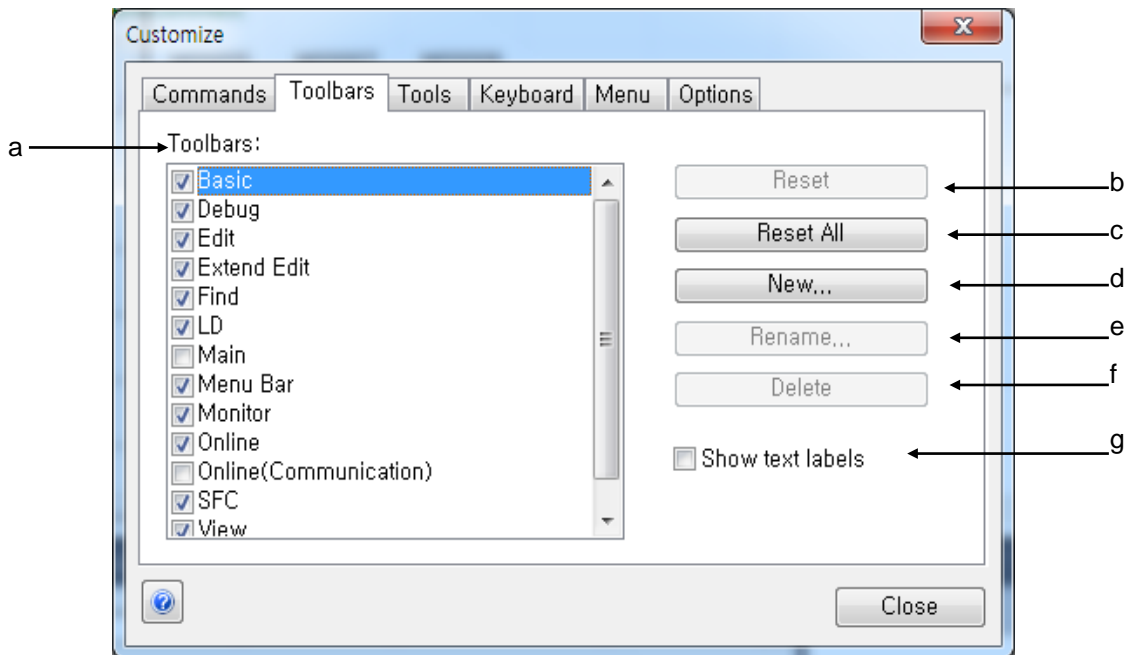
Customize

Commands Toolbars Tools Keyboard Menu Options

a

Toolbars:

Basic
Debug
Edit
Extend Edit
Find
LD
Main
Menu Bar
Monitor
Online
Online(Communication)
SFC
View

Reset

b

Reset All

c

New...

d

Rename...

e

Delete

f

Show text labels

g

Close